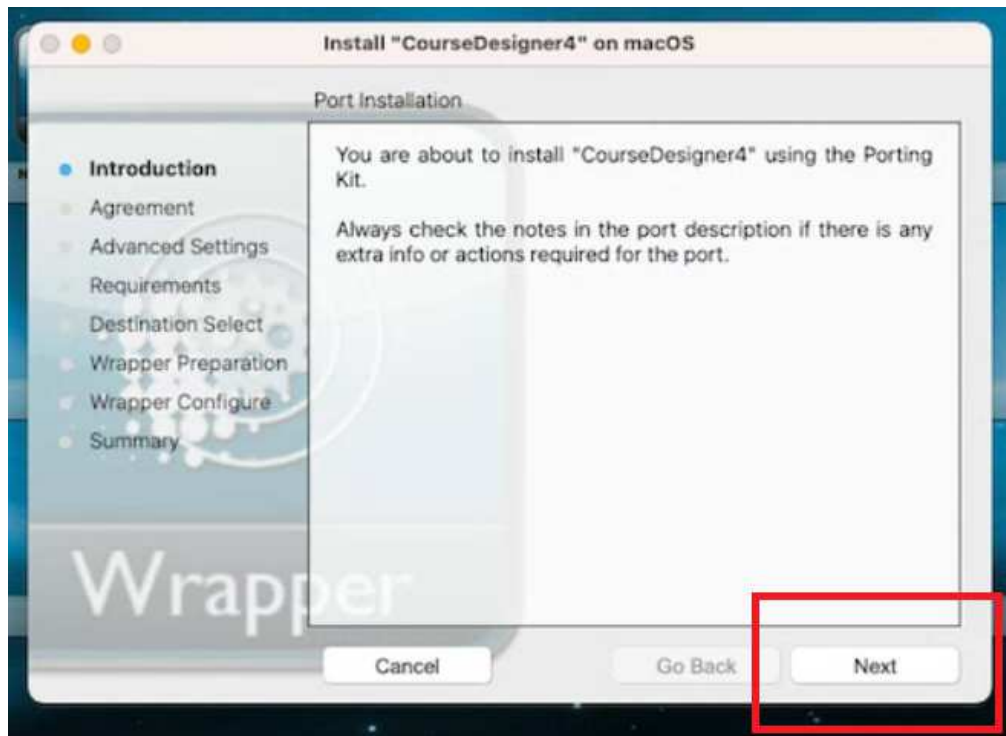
Install "CourseDesigner4" on macOS

Port Installation

Introduction
Agreement
Advanced Settings
Requirements
Destination Select
Wrapper Preparation
Wrapper Configure
Summary

You are about to install "CourseDesigner4" using the Porting Kit.

Always check the notes in the port description if there is any extra info or actions required for the port.

Wrapper

Cancel

Go Back

Next